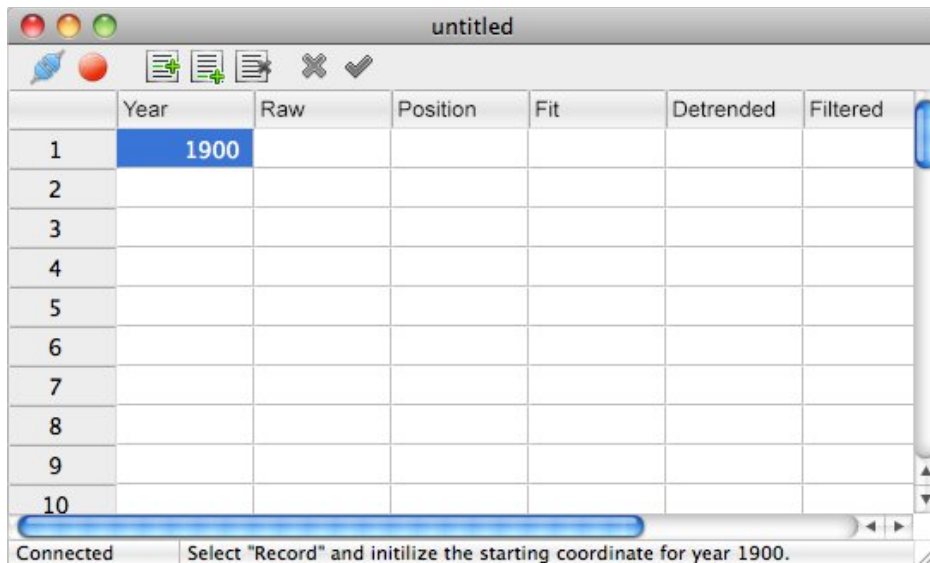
untitled

|  | Year | Raw | Position | Fit | Detrended | Filtered |
|---|---|---|---|---|---|---|
| 1 | 1900 |  |  |  |  |  |
| 2 |  |  |  |  |  |  |
| 3 |  |  |  |  |  |  |
| 4 |  |  |  |  |  |  |
| 5 |  |  |  |  |  |  |
| 6 |  |  |  |  |  |  |
| 7 |  |  |  |  |  |  |
| 8 |  |  |  |  |  |  |
| 9 |  |  |  |  |  |  |
| 10 |  |  |  |  |  |  |

Connected | Select "Record" and initilize the starting coordinate for year 1900.